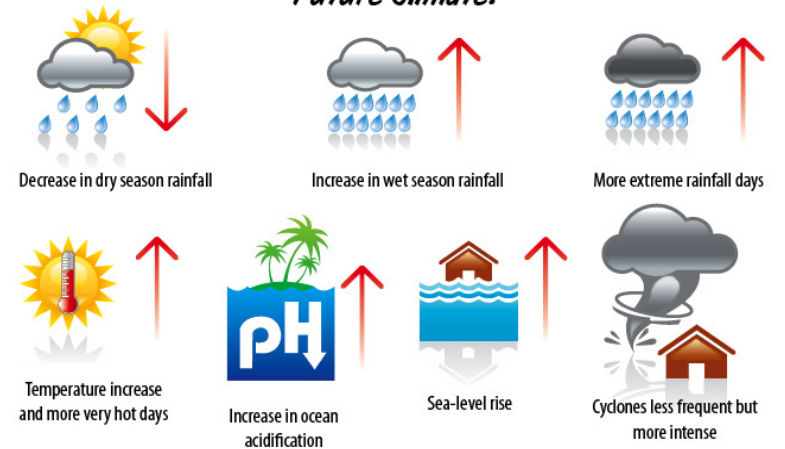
Future climate:

Decrease in dry season rainfall

Increase in wet season rainfall

More extreme rainfall days

Temperature increase and more very hot days

pH

Increase in ocean acidification

Sea-level rise

Cyclones less frequent but more intense